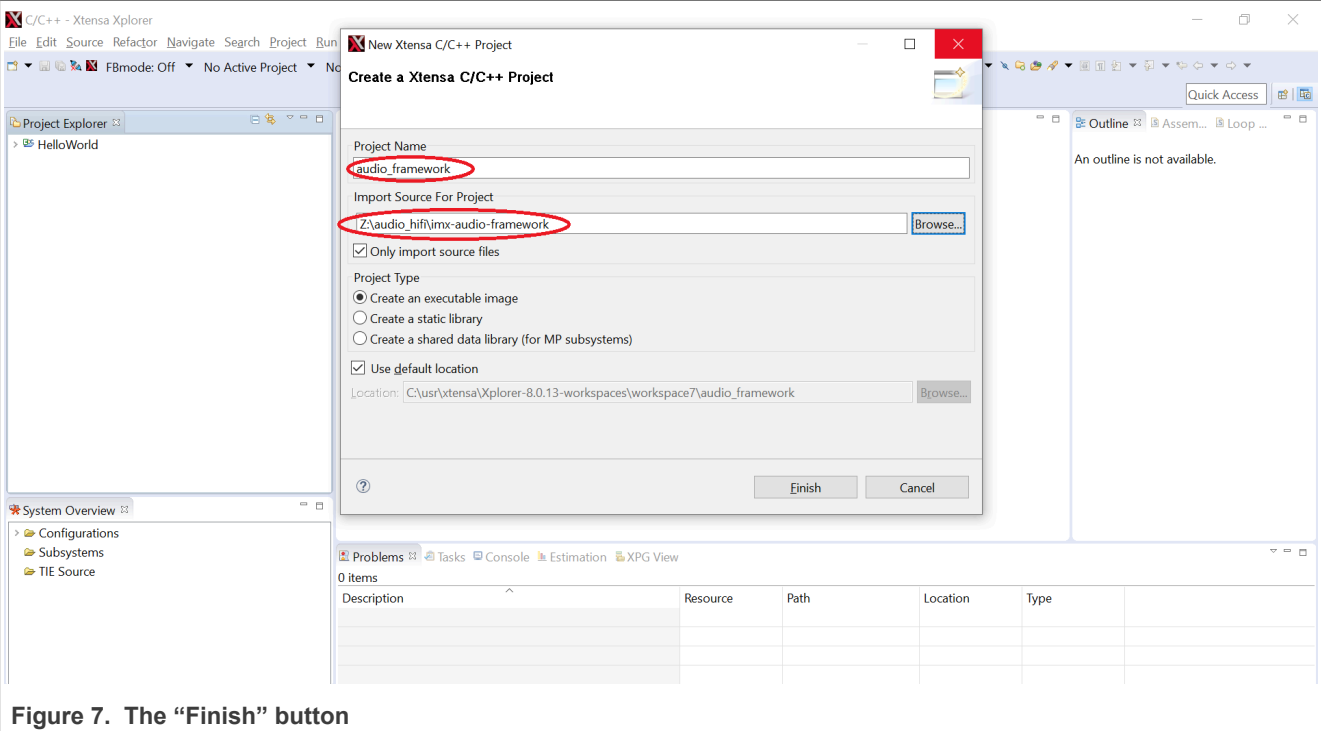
C/C++ - Xtensa Xplorer

File Edit Source Refactor Navigate Search Project Run

FBmode: Off No Active Project No

Quick Access

Project Explorer

HelloWorld

System Overview

Configurations
Subsystems
TIE Source

New Xtensa C/C++ Project

Create a Xtensa C/C++ Project

Project Name
audio_framework

Import Source For Project
Z:\audio_hifi\imx-audio-framework
Browse...

Only import source files

Project Type
Create an executable image
Create a static library
Create a shared data library (for MP subsystems)

Use default location
Location: C:\usr\xtensa\Xplorer-8.0.13-workspaces\workspace7\audio_framework
Browse...

?

Finish
Cancel

Outline Assem... Loop ...

An outline is not available.

Problems Tasks Console Estimation XPG View

0 items

| Description | Resource | Path | Location | Type |
|---|---|---|---|---|
| | | | | |

Figure 7. The “Finish” button